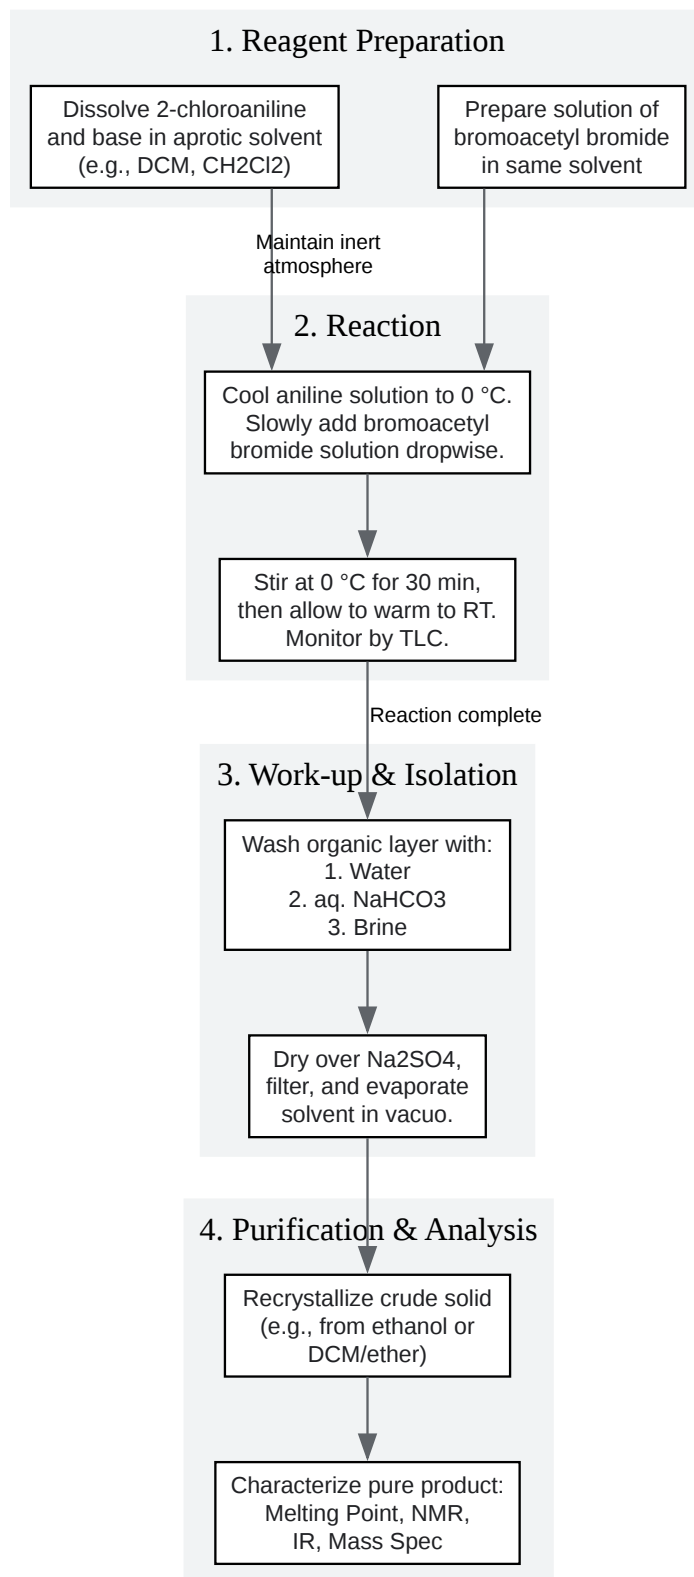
1. Reagent Preparation

Dissolve 2-chloroaniline and base in aprotic solvent (e.g., DCM, CH2Cl2)

Prepare solution of bromoacetyl bromide in same solvent

Maintain inert atmosphere

2. Reaction

Cool aniline solution to 0 °C. Slowly add bromoacetyl bromide solution dropwise.

Stir at 0 °C for 30 min, then allow to warm to RT. Monitor by TLC.

Reaction complete

3. Work-up & Isolation

Wash organic layer with:
1. Water
2. aq. NaHCO3
3. Brine

Dry over Na2SO4, filter, and evaporate solvent in vacuo.

4. Purification & Analysis

Recrystallize crude solid (e.g., from ethanol or DCM/ether)

Characterize pure product: Melting Point, NMR, IR, Mass Spec